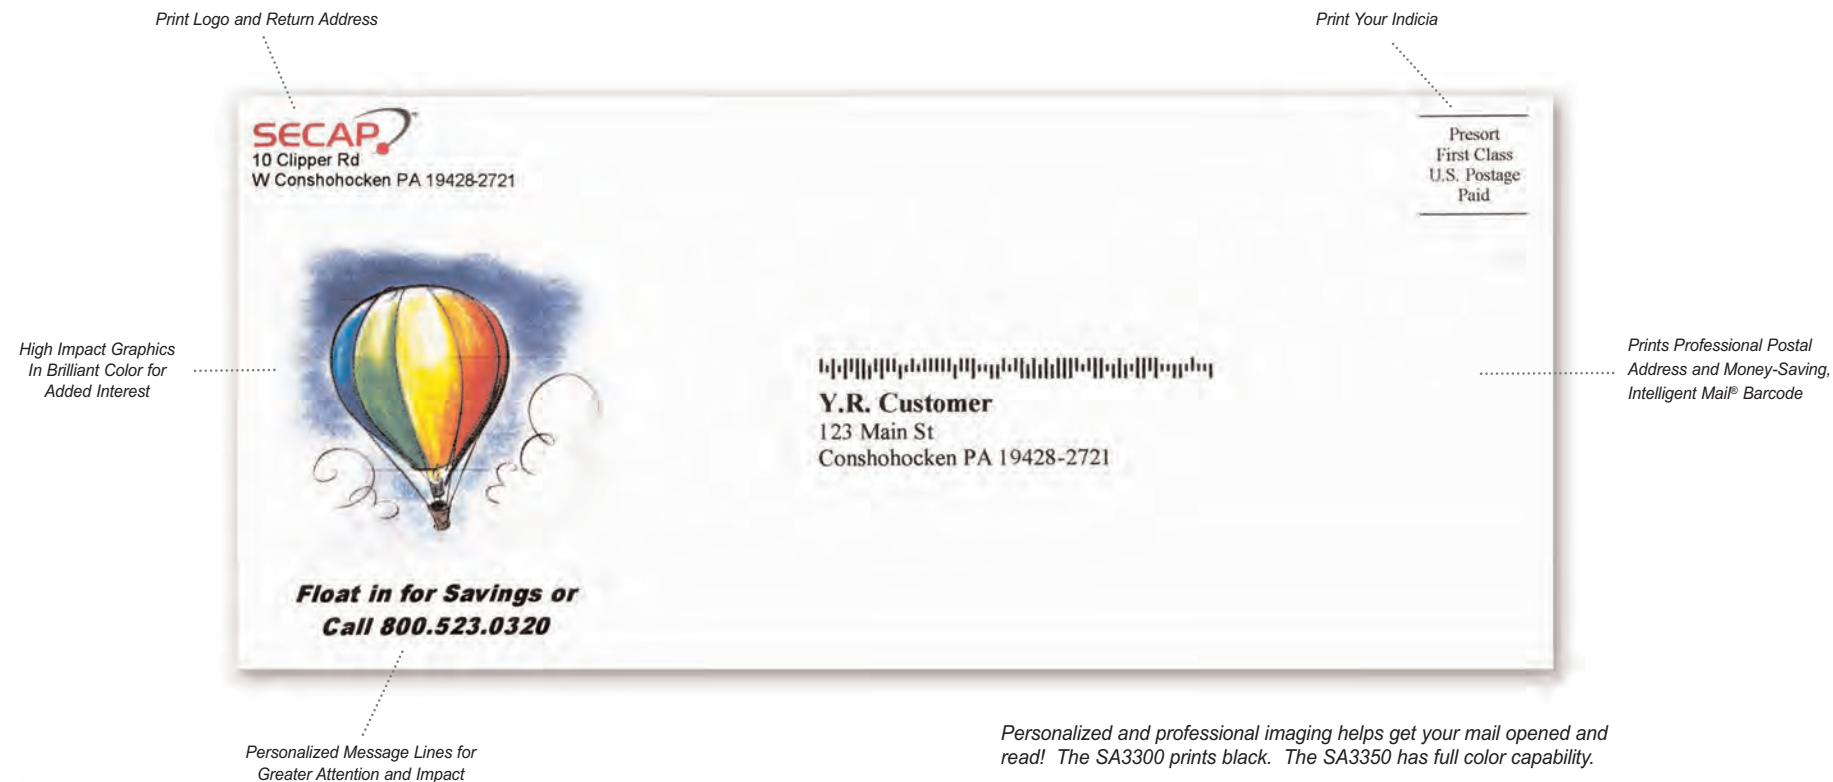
Print Logo and Return Address

Print Your Indicia

SECAP

10 Clipper Rd
W Conshohocken PA 19428-2721

Presort
First Class
U.S. Postage
Paid

High Impact Graphics In Brilliant Color for Added Interest

Y.R. Customer
123 Main St
Conshohocken PA 19428-2721

Prints Professional Postal Address and Money-Saving, Intelligent Mail® Barcode

Float in for Savings or
Call 800.523.0320

Personalized Message Lines for Greater Attention and Impact

Personalized and professional imaging helps get your mail opened and read! The SA3300 prints black. The SA3350 has full color capability.